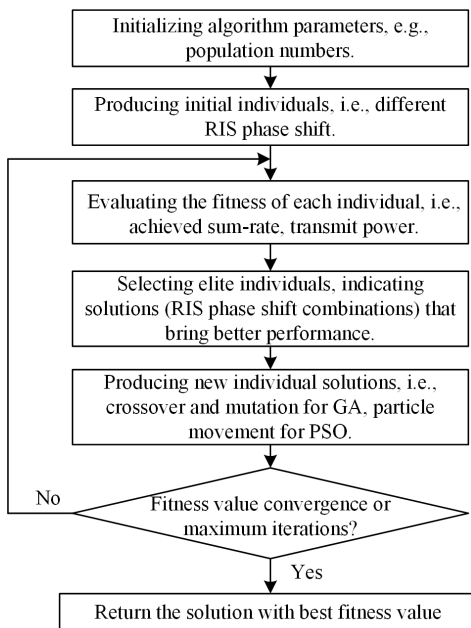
Initializing algorithm parameters, e.g., population numbers.

Producing initial individuals, i.e., different RIS phase shift.

Evaluating the fitness of each individual, i.e., achieved sum-rate, transmit power.

Selecting elite individuals, indicating solutions (RIS phase shift combinations) that bring better performance.

Producing new individual solutions, i.e., crossover and mutation for GA, particle movement for PSO.

No

Fitness value convergence or maximum iterations?

Yes

Return the solution with best fitness value